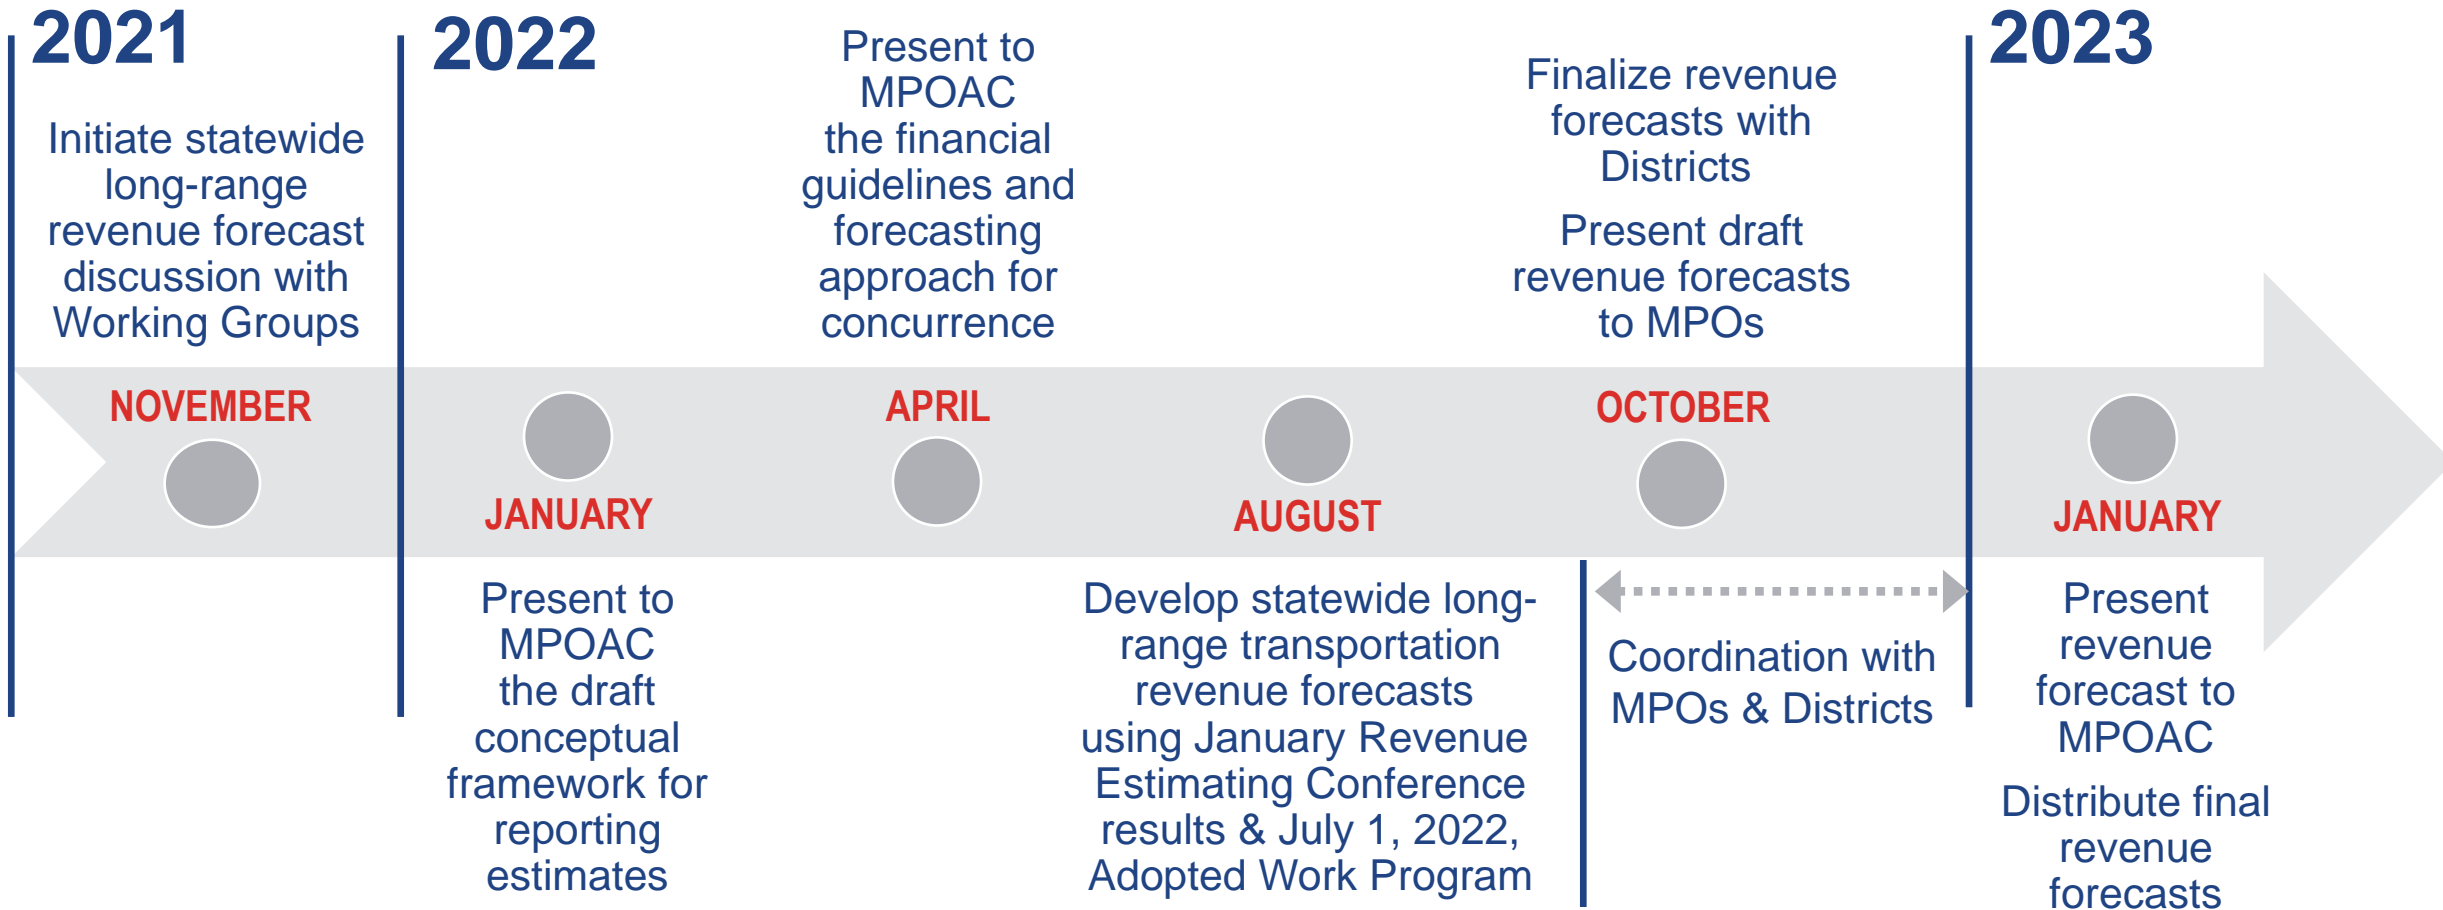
2021

Initiate statewide long-range revenue forecast discussion with Working Groups

NOVEMBER

2022

JANUARY

Present to MPOAC the draft conceptual framework for reporting estimates

Present to MPOAC the financial guidelines and forecasting approach for concurrence

APRIL

AUGUST

Develop statewide long-range transportation revenue forecasts using January Revenue Estimating Conference results & July 1, 2022, Adopted Work Program

Finalize revenue forecasts with Districts

Present draft revenue forecasts to MPOs

OCTOBER

Coordination with MPOs & Districts

2023

JANUARY

Present revenue forecast to MPOAC

Distribute final revenue forecasts